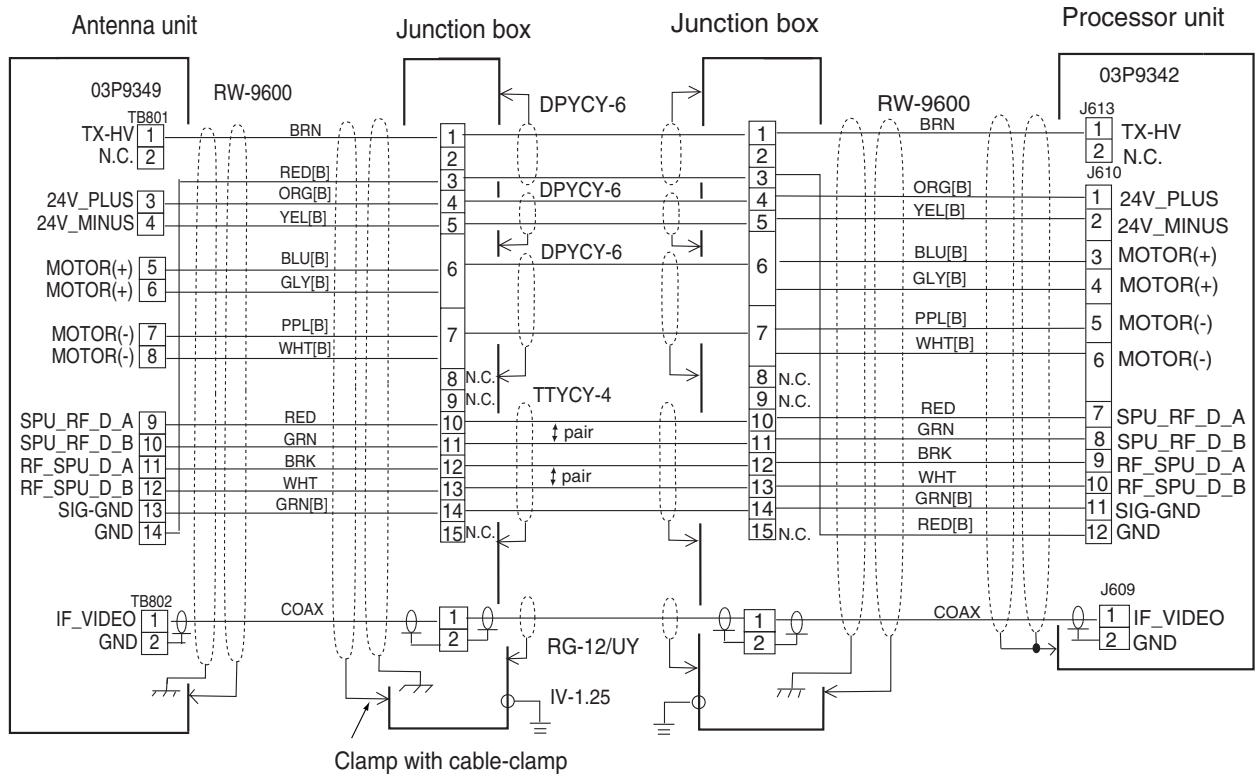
Antenna unit

Junction box

Junction box

Processor unit

03P9349

RW-9600

TB801

TX-HV 1
N.C. 2
24V_PLUS 3
24V_MINUS 4
MOTOR(+) 5
MOTOR(+) 6
MOTOR(-) 7
MOTOR(-) 8
SPU_RF_D_A 9
SPU_RF_D_B 10
RF_SPU_D_A 11
RF_SPU_D_B 12
SIG-GND 13
GND 14

TB802

IF_VIDEO 1
GND 2

BRN
RED[B]
ORG[B]
YEL[B]
BLU[B]
GLY[B]
PPL[B]
WHT[B]
RED
GRN
BRK
WHT
GRN[B]
COAX

DPYCY-6
DPYCY-6
DPYCY-6
TTYCY-4
pair
pair
RG-12/UY
IV-1.25

1
2
3
4
5
6
7
8 N.C.
9 N.C.
10
11
12
13
14
15 N.C.

1
2

1
2
3
4
5
6
7
8 N.C.
9 N.C.
10
11
12
13
14
15 N.C.

1
2

RW-9600

03P9342

J613

BRN
ORG[B]
YEL[B]
BLU[B]
GLY[B]
PPL[B]
WHT[B]
RED
GRN
BRK
WHT
GRN[B]
RED[B]
COAX

1 TX-HV
2 N.C.

J610

1 24V_PLUS
2 24V_MINUS
3 MOTOR(+)
4 MOTOR(+)
5 MOTOR(-)
6 MOTOR(-)
7 SPU_RF_D_A
8 SPU_RF_D_B
9 RF_SPU_D_A
10 RF_SPU_D_B
11 SIG-GND
12 GND

J609

1 IF_VIDEO
2 GND

Clamp with cable-clamp